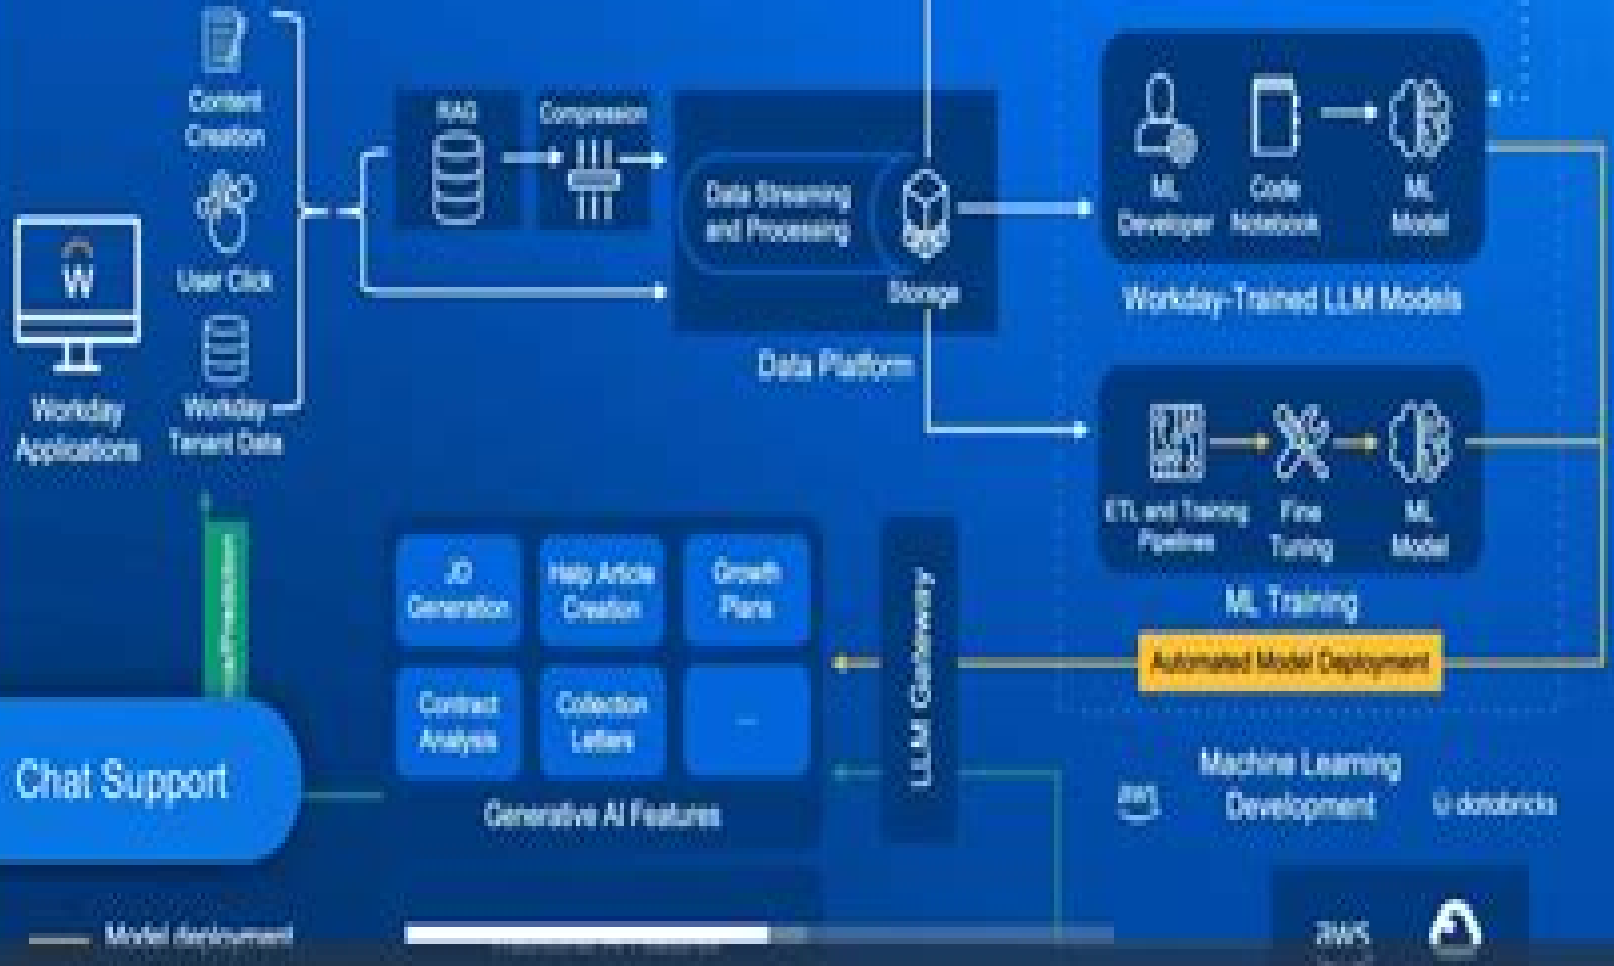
Content Creation

User Click

Workday Tenant Data

Workday Applications

RAG

Compression

Data Streaming and Processing

Storage

Data Platform

ML Developer

Code Notebook

ML Model

Workday-Trained LLM Models

ETL and Training Pipelines

Fine Tuning

ML Model

ML Training

Automated Model Deployment

JD Generation

Help Article Creation

Growth Plans

Contract Analysis

Collection Letters

...

Generative AI Features

LLM Gateway

Chat Support

Machine Learning Development

aws

databricks

Model deployment

AWS